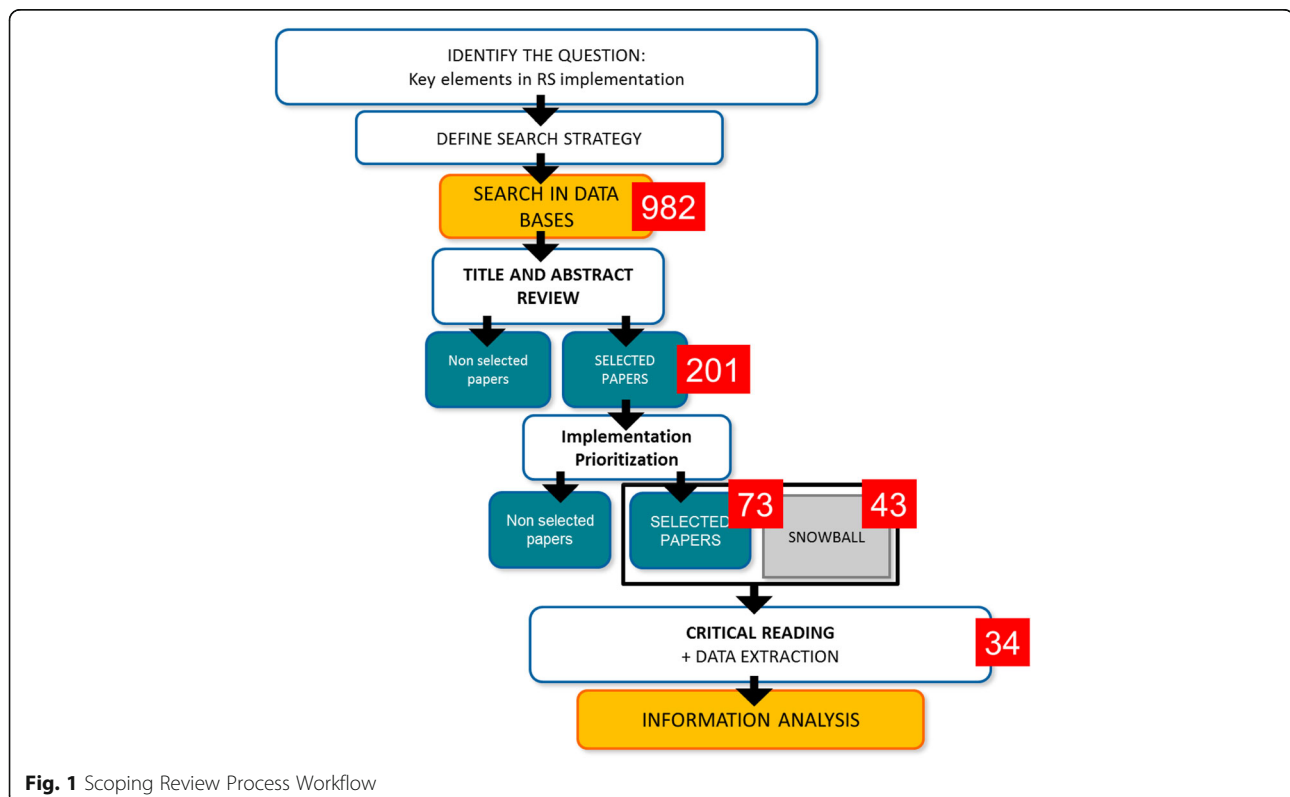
IDENTIFY THE QUESTION:
Key elements in RS implementation

DEFINE SEARCH STRATEGY

SEARCH IN DATA BASES

982

TITLE AND ABSTRACT REVIEW

Non selected papers

SELECTED PAPERS

201

Implementation Prioritization

Non selected papers

SELECTED PAPERS

73

SNOWBALL

43

CRITICAL READING
+ DATA EXTRACTION

34

INFORMATION ANALYSIS

**Fig. 1** Scoping Review Process Workflow